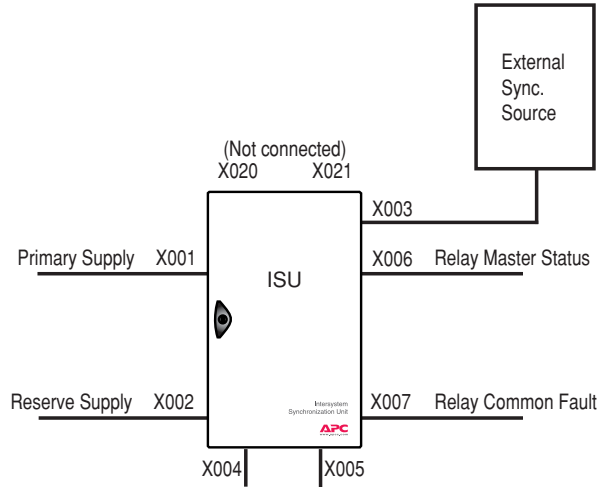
External Sync. Source

(Not connected)

X020

X021

X003

Primary Supply

X001

ISU

X006

Relay Master Status

Intersystem Synchronization Unit

APC

Reserve Supply

X002

X007

Relay Common Fault

X004

X005